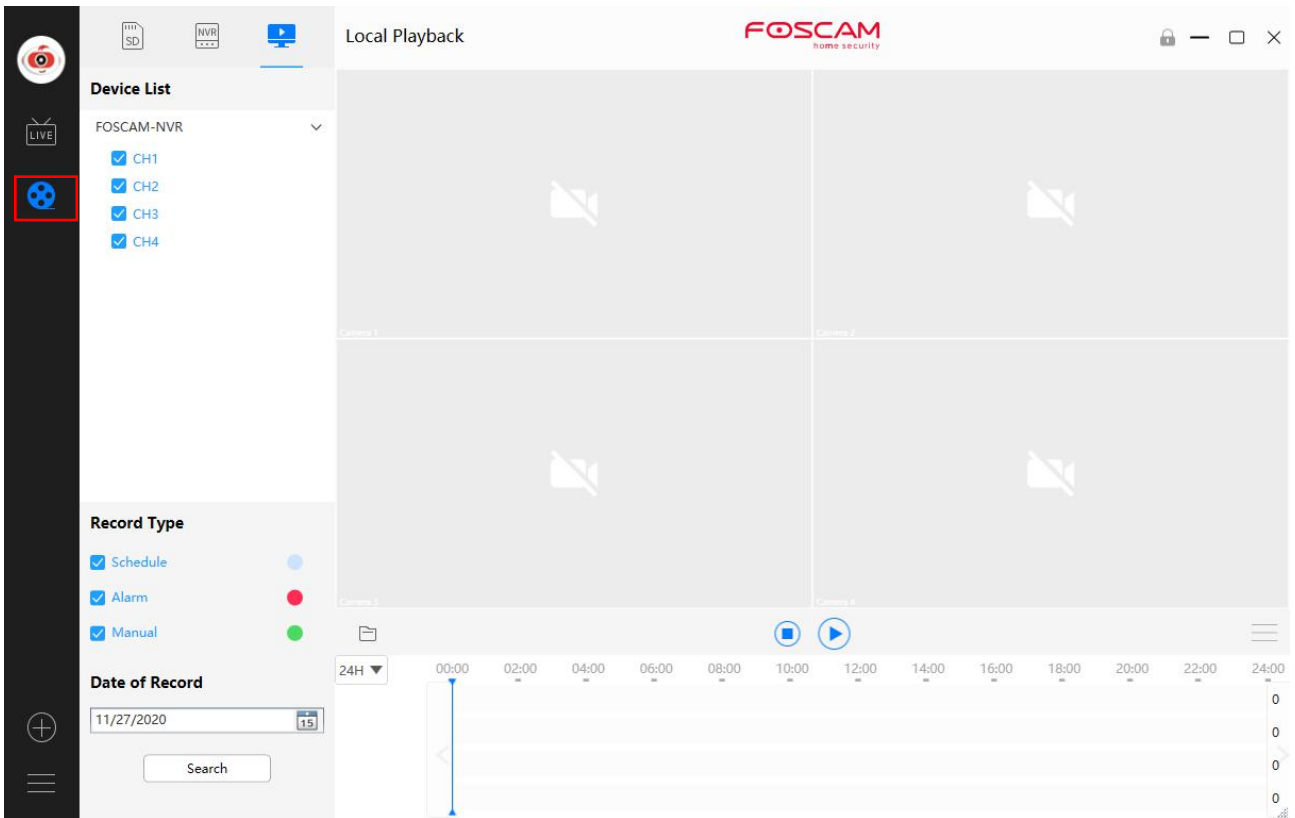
LIVE

SD NVR

Local Playback

FOSCAM
home security

Device List

FOSCAM-NVR

CH1
CH2
CH3
CH4

Camera 1
Camera 2
Camera 3
Camera 4

Record Type

Schedule
Alarm
Manual

Date of Record

11/27/2020 15

Search

24H

00:00 02:00 04:00 06:00 08:00 10:00 12:00 14:00 16:00 18:00 20:00 22:00 24:00

0
0
0
0